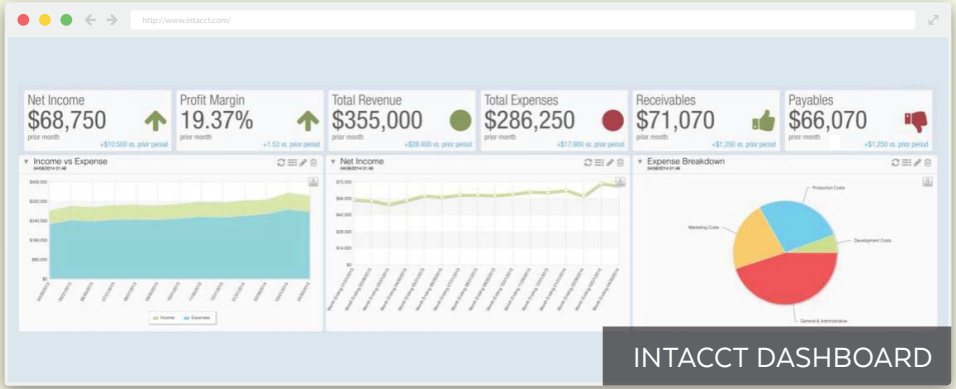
http://www.intacct.com/

Net Income
$68,750
prior month
+$10,500 vs. prior period

Profit Margin
19.37%
prior month
+1.53 vs. prior period

Total Revenue
$355,000
prior month
+$28,400 vs. prior period

Total Expenses
$286,250
prior month
+$17,900 vs. prior period

Receivables
$71,070
prior month
+$1,250 vs. prior period

Payables
$66,070
prior month
+$1,250 vs. prior period

Income vs Expense

$400,000
$300,000
$240,000
$160,000
$80,000
$0

Income Expenses

Net Income

$70,000
$56,000
$42,000
$28,000
$14,000
$0

Expense Breakdown

Production Costs
Marketing Costs
Development Costs
General & Administrative

INTACCT DASHBOARD